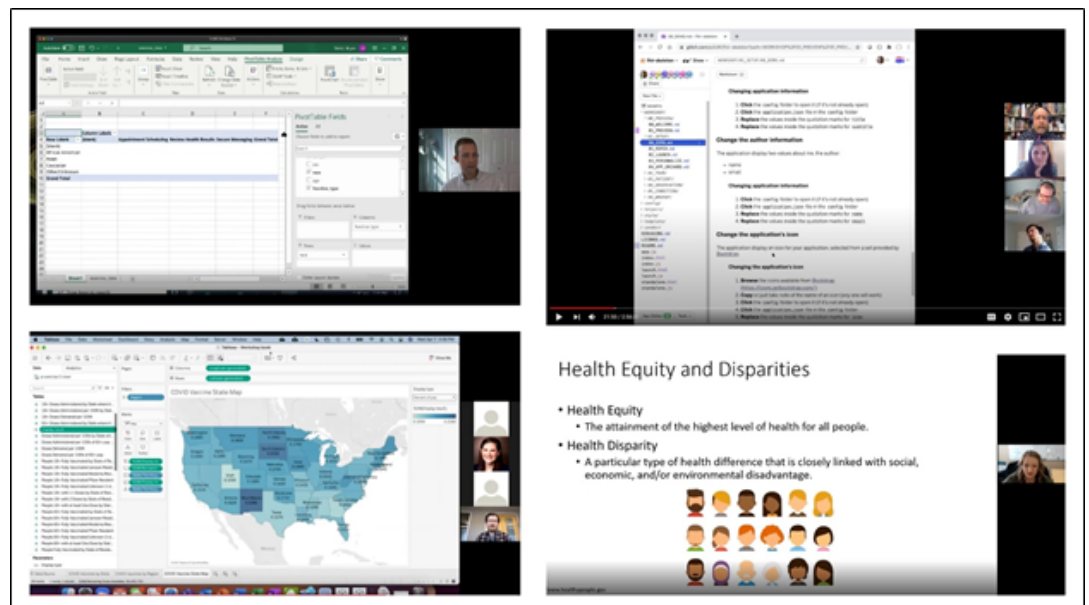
PivotTable Fields

Column Labels

Row Labels

Appointment Scheduling Review Health Results Secure Messaging Grand Total

Grand Total

Changing application information

Change the author information

Changing application information

Change the application's icon

Changing the application's icon

COVID Vaccine State Map

Health Equity and Disparities

• Health Equity
  • The attainment of the highest level of health for all people.
• Health Disparity
  • A particular type of health difference that is closely linked with social, economic, and/or environmental disadvantage.

www.healthypeople.gov